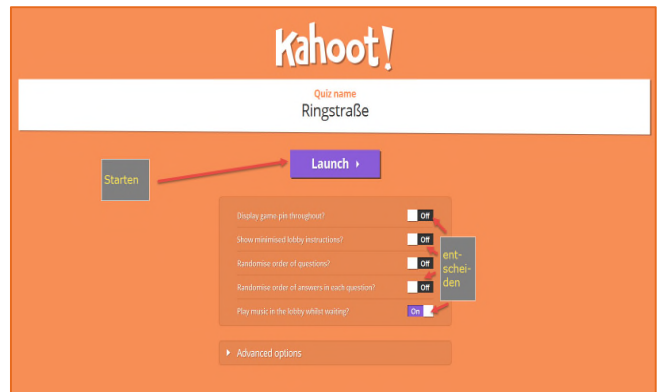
Kahoot!

Quiz name
Ringstraße

Starten

Launch ▸

Display game pin throughout? Off

Show minimised lobby instructions? Off

Randomise order of questions? Off

Randomise order of answers in each question? Off

Play music in the lobby whilst waiting? On

entscheiden

▸ Advanced options